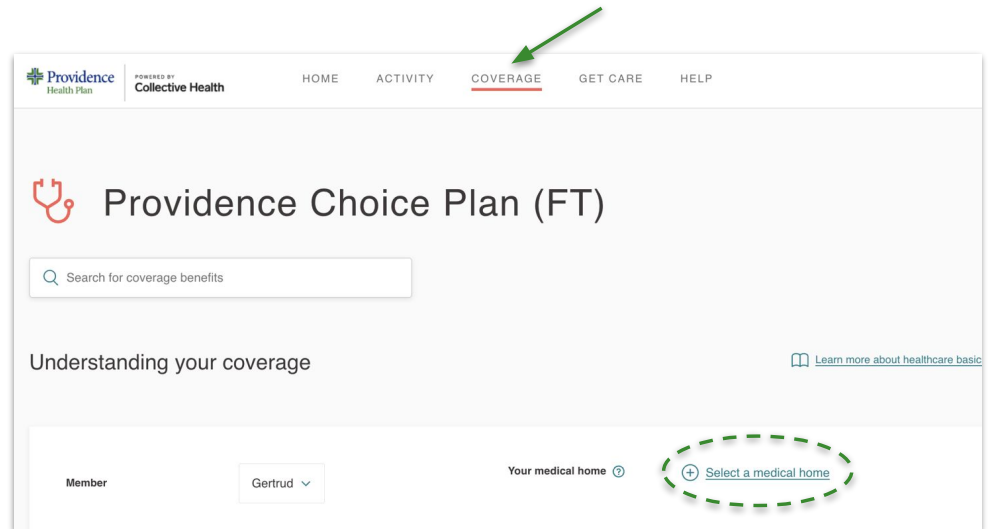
Providence Health Plan
POWERED BY Collective Health

HOME ACTIVITY COVERAGE GET CARE HELP

Providence Choice Plan (FT)

Search for coverage benefits

Understanding your coverage

Learn more about healthcare basic

Member
Gertrud

Your medical home

Select a medical home